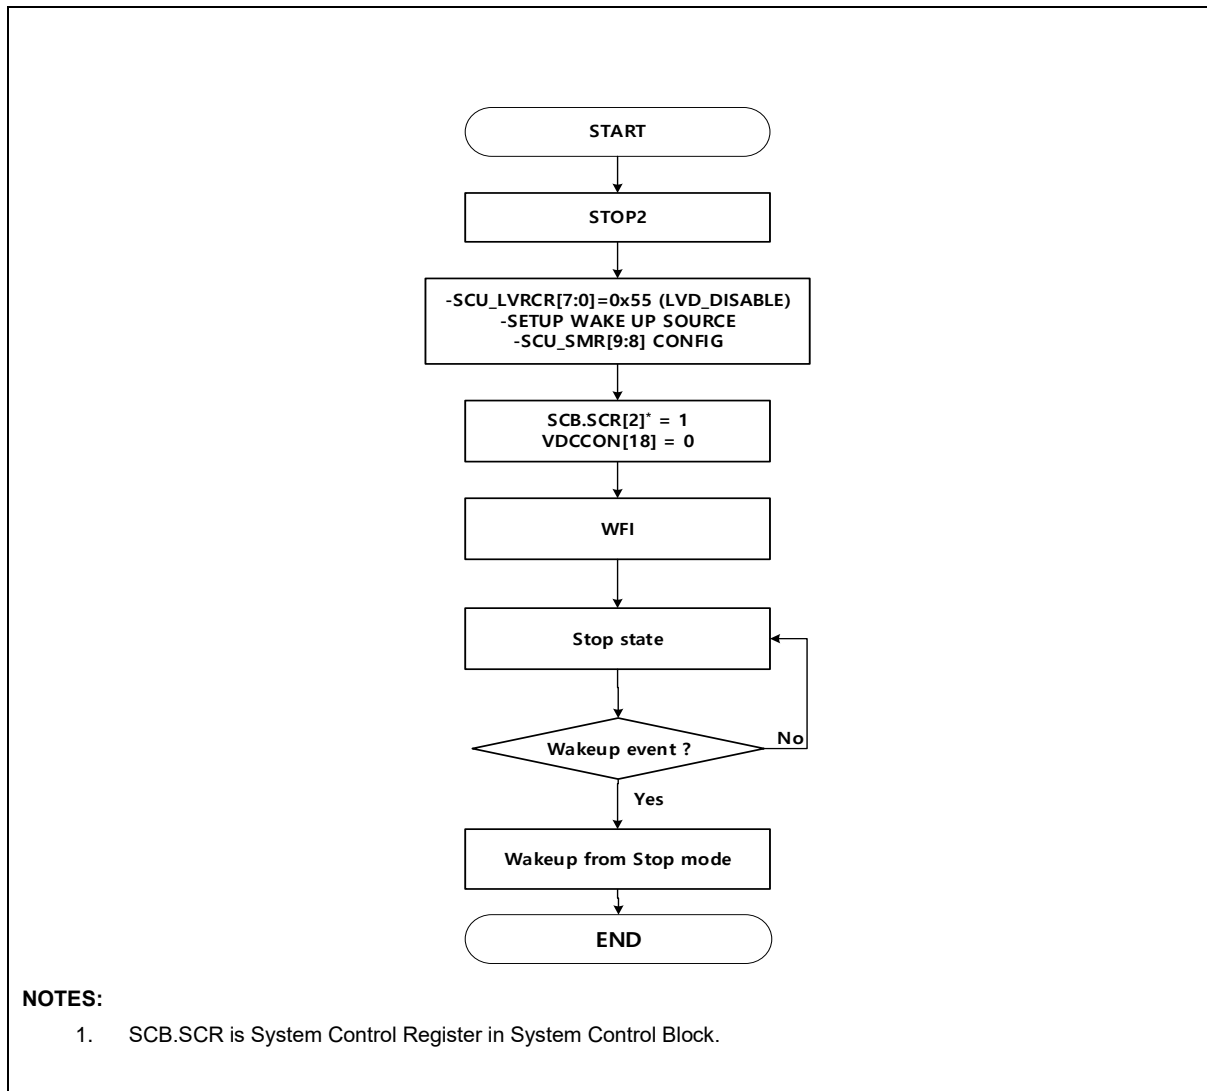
START

STOP2

-SCU_LVRCR[7:0]=0x55 (LVD_DISABLE)
-SETUP WAKE UP SOURCE
-SCU_SMR[9:8] CONFIG

SCB.SCR[2]$^{*}$ = 1
VDCCON[18] = 0

WFI

Stop state

Wakeup event ?

No

Yes

Wakeup from Stop mode

END

NOTES:

1. SCB.SCR is System Control Register in System Control Block.